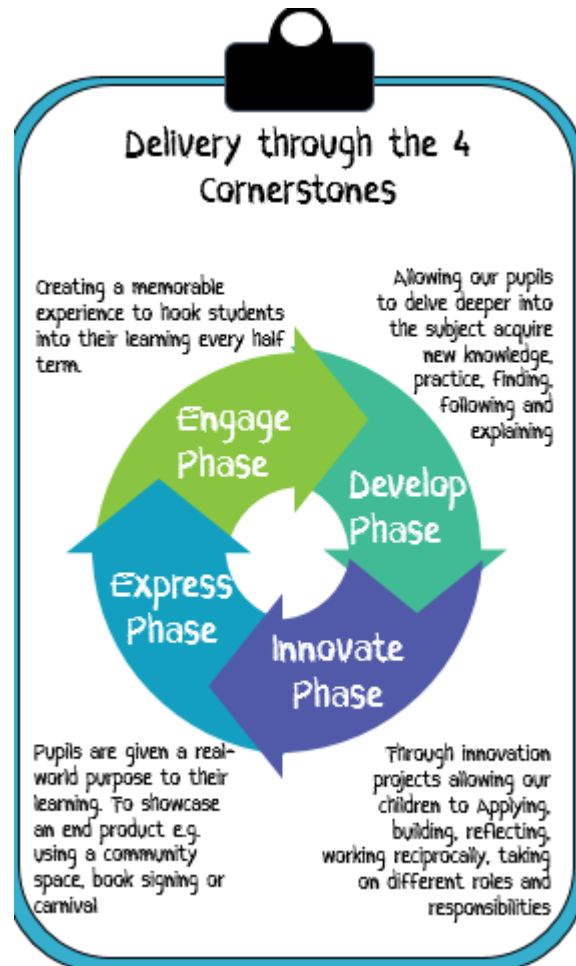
Delivery through the 4 Cornerstones

Creating a memorable experience to hook students into their learning every half term.

Allowing our pupils to delve deeper into the subject acquire new knowledge, practice, finding, following and explaining

Engage Phase

Develop Phase

Express Phase

Innovate Phase

Pupils are given a real-world purpose to their learning. To showcase an end product e.g. using a community space, book signing or carnival

Through innovation projects allowing our children to Applying, building, reflecting, working reciprocally, taking on different roles and responsibilities